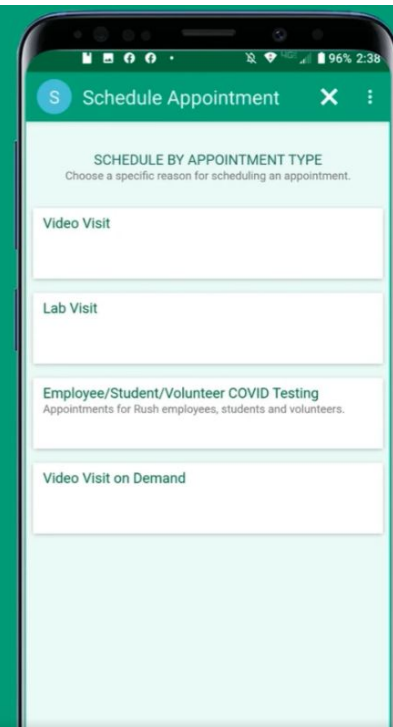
96% 2:38

S Schedule Appointment ✕ ⋮

SCHEDULE BY APPOINTMENT TYPE
Choose a specific reason for scheduling an appointment.

Video Visit

Lab Visit

Employee/Student/Volunteer COVID Testing
Appointments for Rush employees, students and volunteers.

Video Visit on Demand